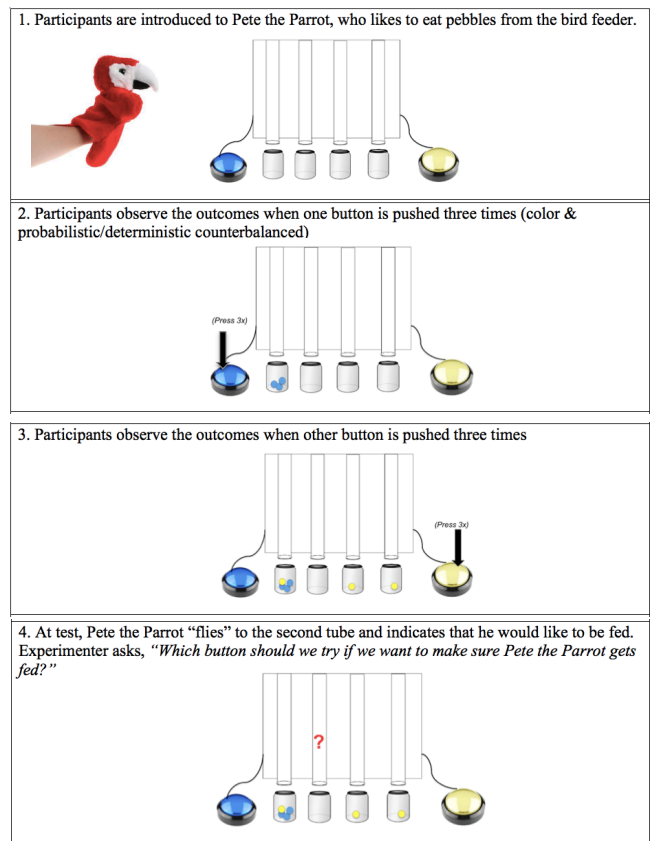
1. Participants are introduced to Pete the Parrot, who likes to eat pebbles from the bird feeder.

2. Participants observe the outcomes when one button is pushed three times (color & probabilistic/deterministic counterbalanced)

(Press 3x)

3. Participants observe the outcomes when other button is pushed three times

(Press 3x)

4. At test, Pete the Parrot "flies" to the second tube and indicates that he would like to be fed. Experimenter asks, *"Which button should we try if we want to make sure Pete the Parrot gets fed?"*

?